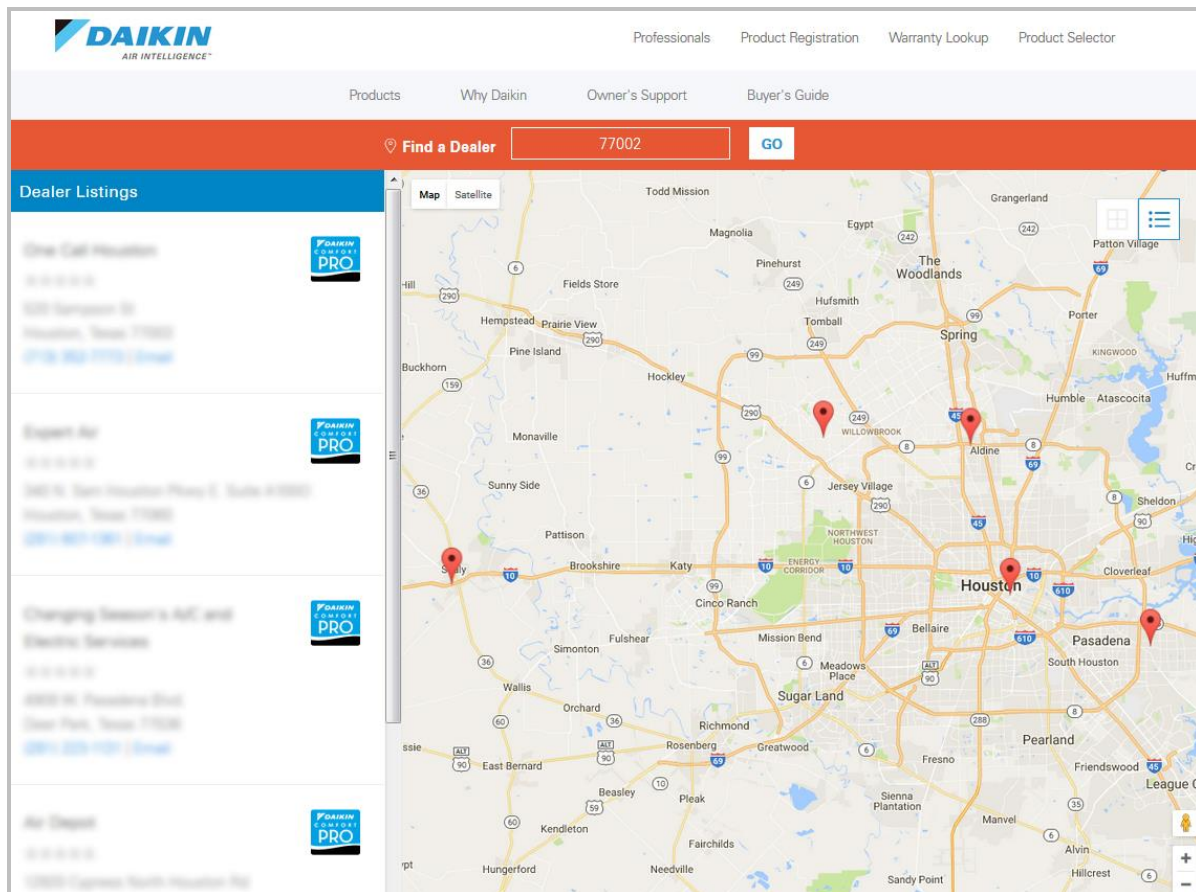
DAIKIN
AIR INTELLIGENCE

Professionals Product Registration Warranty Lookup Product Selector

Products Why Daikin Owner's Support Buyer's Guide

Find a Dealer 77002 GO

Dealer Listings

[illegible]
DAIKIN COMFORT PRO

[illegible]
DAIKIN COMFORT PRO

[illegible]
DAIKIN COMFORT PRO

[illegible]
DAIKIN COMFORT PRO

Map Satellite

Todd Mission, Grangerland, Egypt, 242, Magnolia, 242, Patton Village, The Woodlands, Pinehurst, 249, 6, Fields Store, Hill, 290, Hufsmith, 69, Porter, Tomball, 99, Hempstead, Prairie View, 290, Spring, 249, Pine Island, 99, Kingwood, Buckhorn, Hockley, Huffm, 159, Humble, Atascocita, 290, 249, Willowbrook, 45, Monaville, 99, 8, Aldine, 69, Sunny Side, 6, Jersey Village, 36, 290, Sheldon, 90, Northwest Houston, 45, Pattison, Energy Corridor, Brookshire, Katy, 10, 10, Cloverleaf, Sealy, 10, Houston, 10, 610, 99, Cinco Ranch, 610, Fulshear, Mission Bend, 69, Bellaire, 610, Pasadena, Simonton, 36, 6, Meadows Place, South Houston, 90, Wallis, Sugar Land, Orchard, 36, Richmond, 288, 8, Pearland, Rosenberg, Greatwood, 6, 90, 90, 69, East Bernard, Fresno, Friendswood, League C, Beasley, 10, Pleak, Sienna Plantation, 59, 35, 60, Kendleton, Manvel, 6, Fairchilds, Alvin, Hungerford, Needville, Sandy Point, Hillcrest, issie, ipt